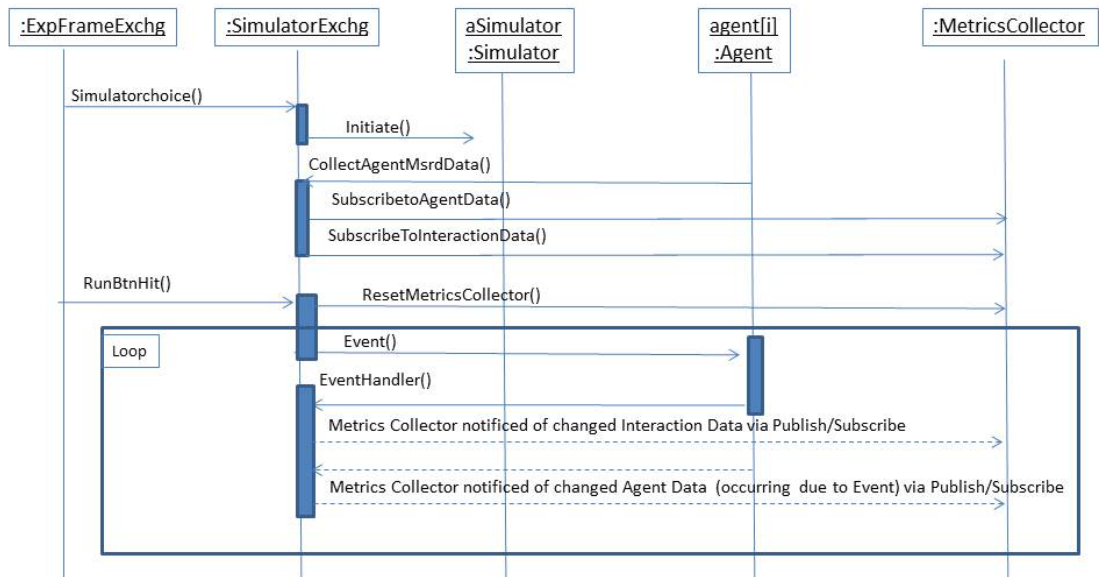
:ExpFrameExchg

:SimulatorExchg

aSimulator
:Simulator

agent[i]
:Agent

:MetricsCollector

Simulatorchoice()

Initiate()

CollectAgentMsrdData()

SubscribetoAgentData()

SubscribeToInteractionData()

RunBtnHit()

ResetMetricsCollector()

Loop

Event()

EventHandler()

Metrics Collector notificed of changed Interaction Data via Publish/Subscribe

Metrics Collector notificed of changed Agent Data (occurring due to Event) via Publish/Subscribe